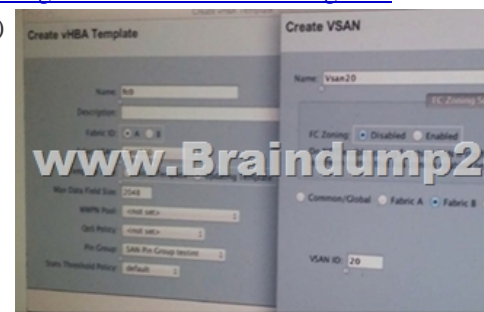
Create vHBA Template

Name: hb
Description:
Fabric ID: A B

Max Data Field Size: 2048
WWPN Pool: <not set>
QoS Policy: <not set>
Pin Group: SAN Pin Group testoni
Stats Threshold Policy: default

Create VSAN

Name: Vsan20
FC Zoning Settings
FC Zoning: Disabled Enabled

Common/Global Fabric A Fabric B

VSAN ID: 20

www.Braindump2